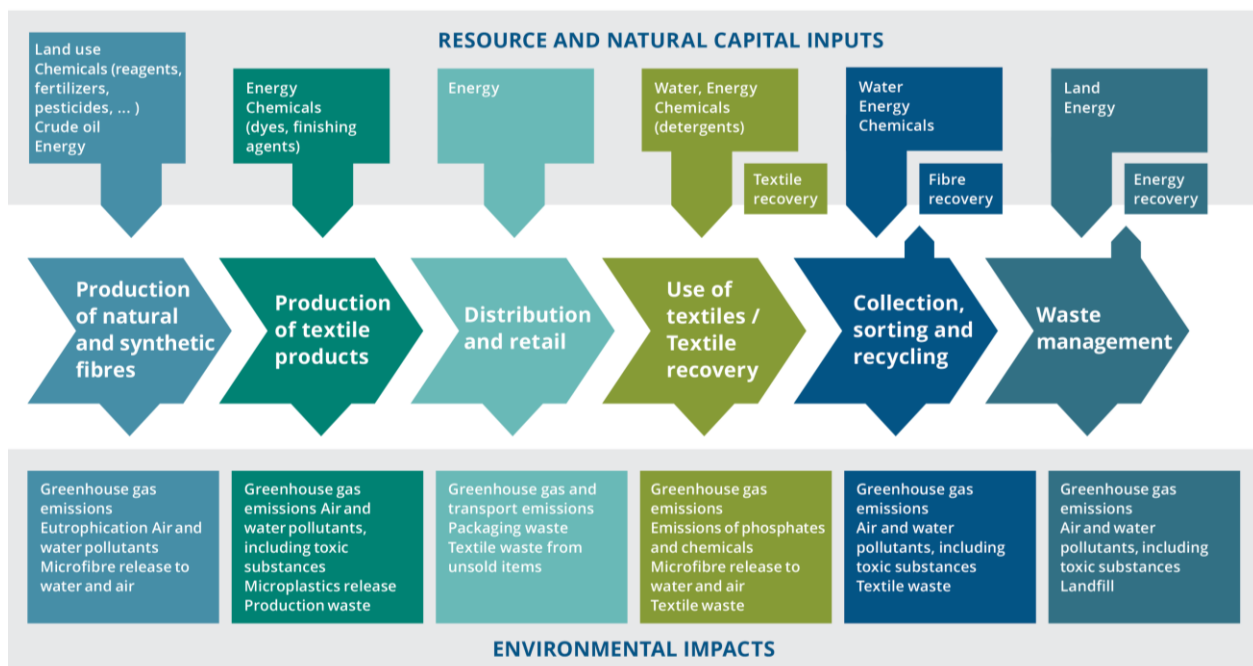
RESOURCE AND NATURAL CAPITAL INPUTS

Land use
Chemicals (reagents, fertilizers, pesticides, ... )
Crude oil
Energy

Energy
Chemicals (dyes, finishing agents)

Energy

Water, Energy
Chemicals (detergents)

Textile recovery

Water
Energy
Chemicals

Fibre recovery

Land
Energy

Energy recovery

Production of natural and synthetic fibres

Production of textile products

Distribution and retail

Use of textiles / Textile recovery

Collection, sorting and recycling

Waste management

Greenhouse gas emissions
Eutrophication Air and water pollutants
Microfibre release to water and air

Greenhouse gas emissions Air and water pollutants, including toxic substances
Microplastics release
Production waste

Greenhouse gas and transport emissions
Packaging waste
Textile waste from unsold items

Greenhouse gas emissions
Emissions of phosphates and chemicals
Microfibre release to water and air
Textile waste

Greenhouse gas emissions
Air and water pollutants, including toxic substances
Textile waste

Greenhouse gas emissions
Air and water pollutants, including toxic substances
Landfill

ENVIRONMENTAL IMPACTS